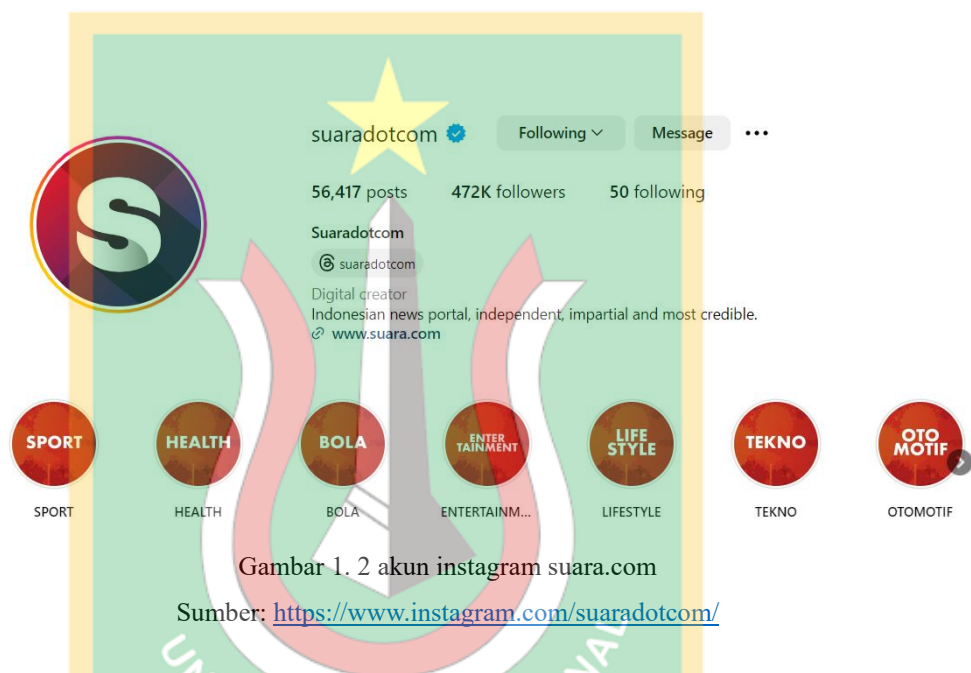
suaradotcom Following Message

56,417 posts 472K followers 50 following

Suaradotcom

suaradotcom

Digital creator

Indonesian news portal, independent, impartial and most credible.

www.suara.com

SPORT
SPORT

HEALTH
HEALTH

BOLA
BOLA

ENTER TAINMENT
ENTERTAINM...

LIFE STYLE
LIFESTYLE

TEKNO
TEKNO

OTO MOTIF
OTOMOTIF

Gambar 1. 2 akun instagram suara.com

Sumber: https://www.instagram.com/suaradotcom/